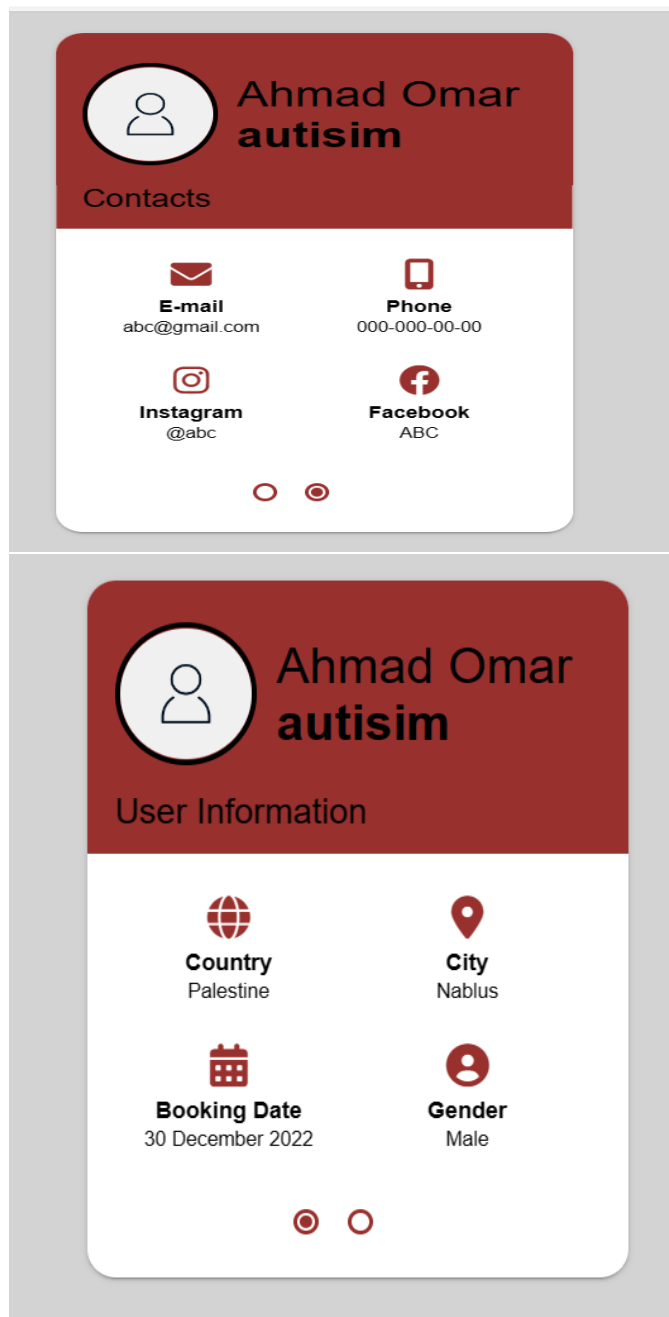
Ahmad Omar
**autisim**

Contacts

E-mail
abc@gmail.com

Phone
000-000-00-00

Instagram
@abc

Facebook
ABC

Ahmad Omar
**autisim**

User Information

Country
Palestine

City
Nablus

Booking Date
30 December 2022

Gender
Male